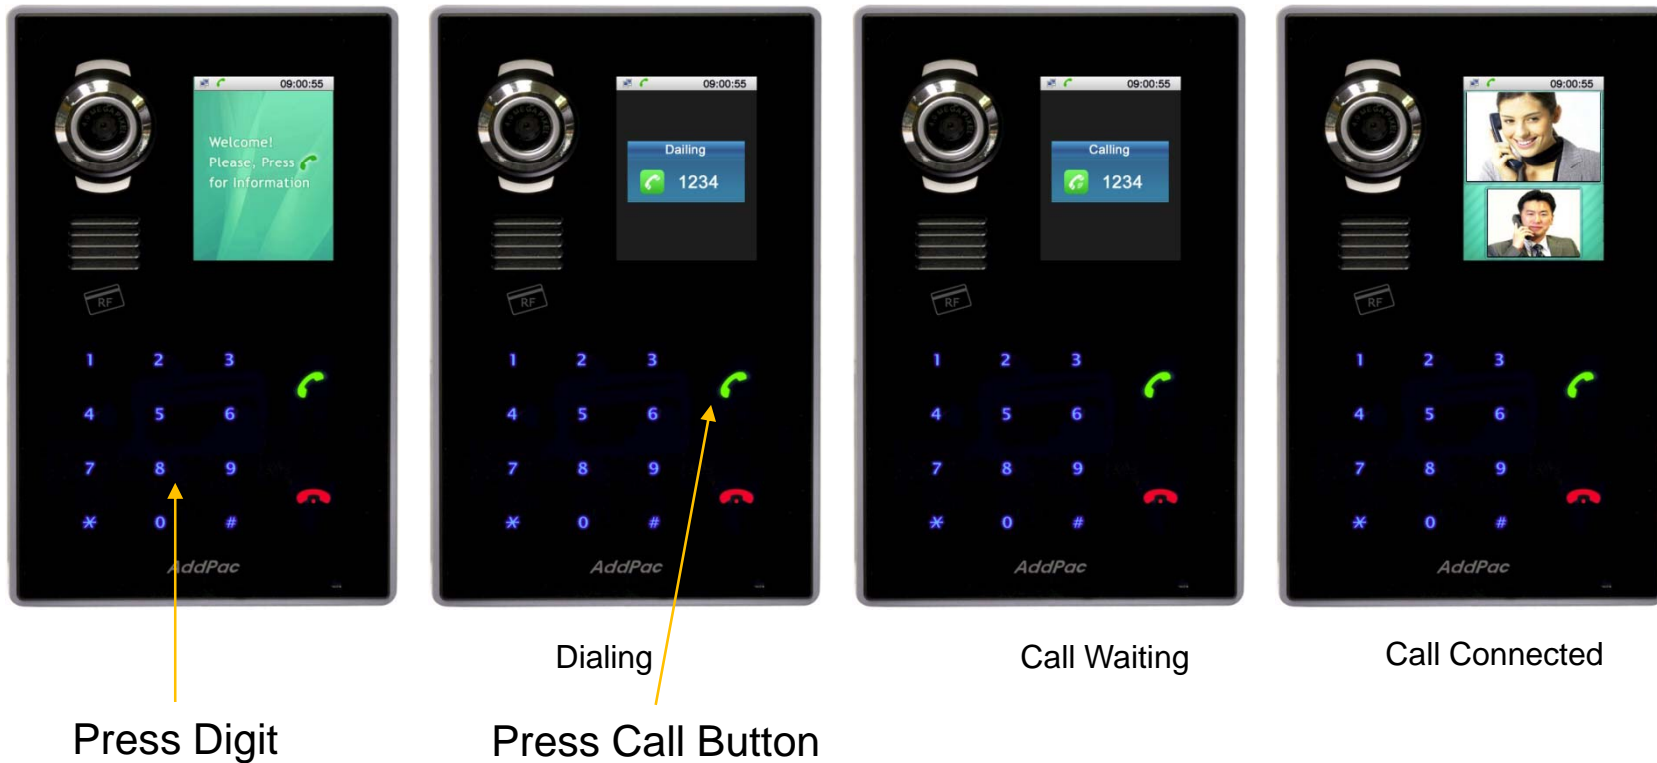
09:00:55
Welcome!
Please, Press
for Information
RF
1 2 3
4 5 6
7 8 9
* 0 #
AddPac

09:00:55
Dailing
1234
RF
1 2 3
4 5 6
7 8 9
* 0 #
AddPac

09:00:55
Calling
1234
RF
1 2 3
4 5 6
7 8 9
* 0 #
AddPac

09:00:55
RF
1 2 3
4 5 6
7 8 9
* 0 #
AddPac

Dialing

Call Waiting

Call Connected

Press Digit

Press Call Button